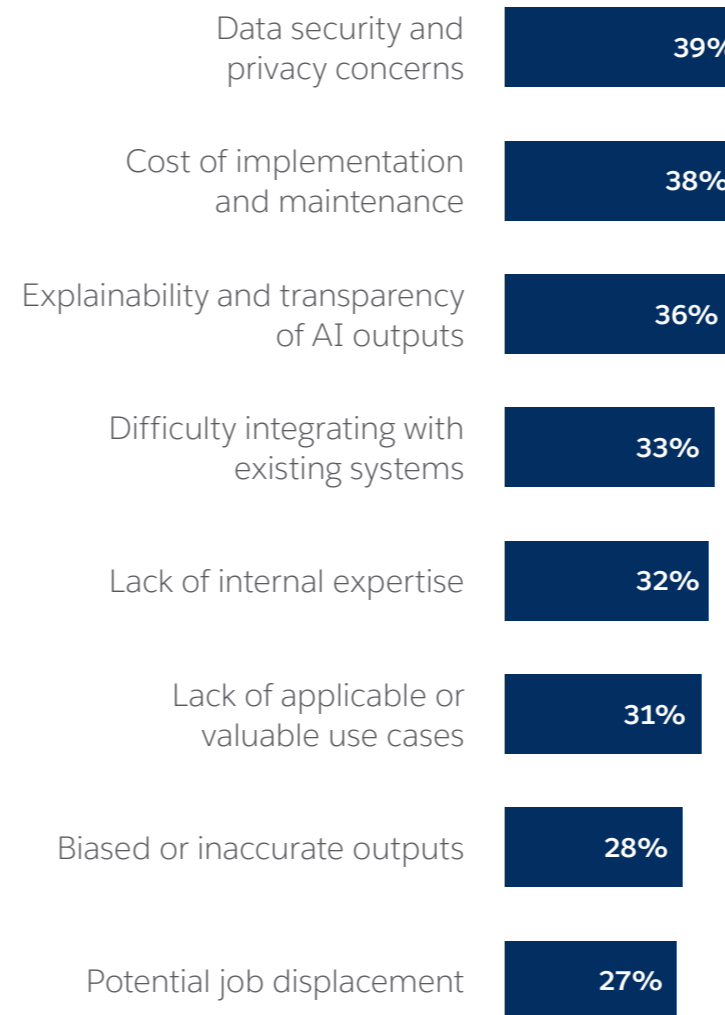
Data security and privacy concerns 39%

Cost of implementation and maintenance 38%

Explainability and transparency of AI outputs 36%

Difficulty integrating with existing systems 33%

Lack of internal expertise 32%

Lack of applicable or valuable use cases 31%

Biased or inaccurate outputs 28%

Potential job displacement 27%